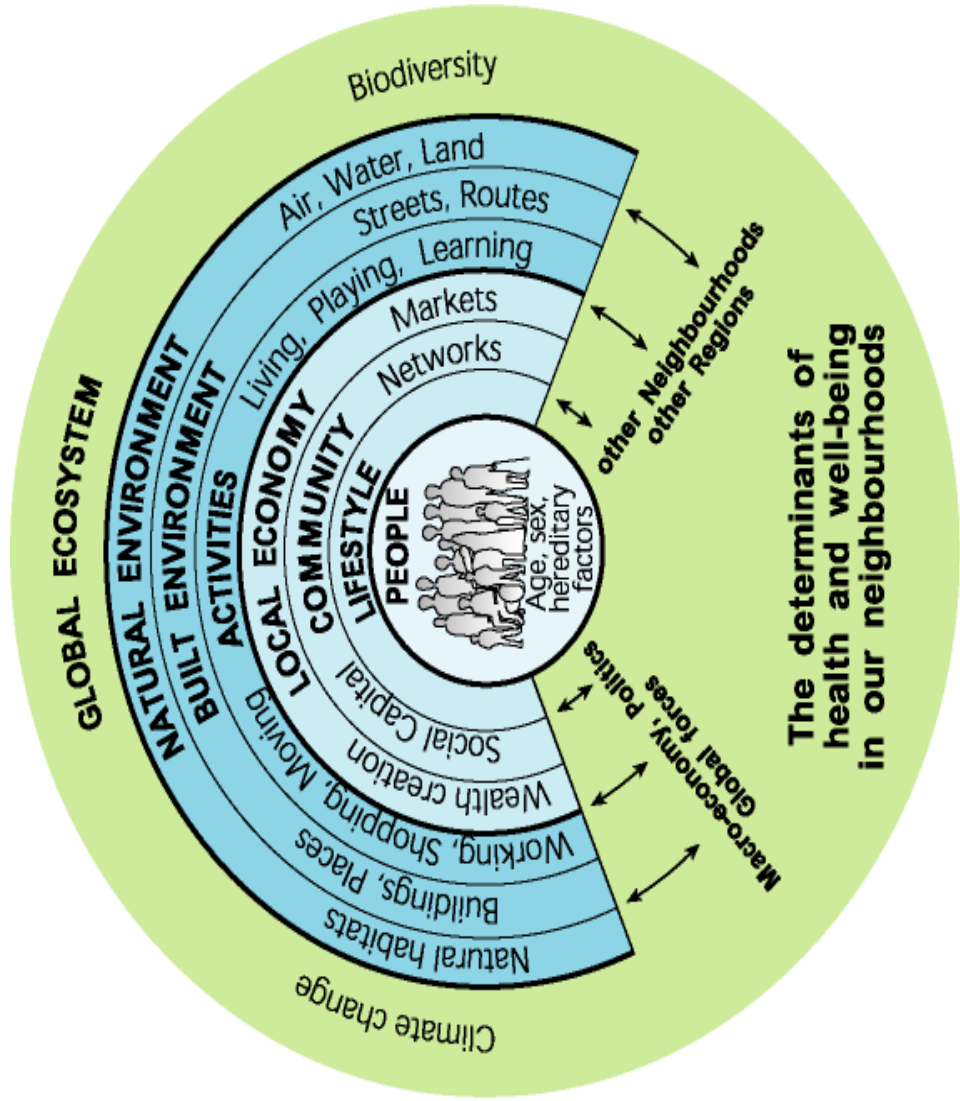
Biodiversity

Air, Water, Land

Streets, Routes

Living, Playing, Learning

Markets

Networks

GLOBAL ECOSYSTEM

NATURAL ENVIRONMENT

BUILT ENVIRONMENT

ACTIVITIES

LOCAL ECONOMY

COMMUNITY

LIFESTYLE

PEOPLE

Age, sex, hereditary factors

Social Capital

Wealth creation

Working, Shopping, Moving

Buildings, Places

Natural habitats

Climate change

other Neighbourhoods
other Regions

Macro-economy, Politics
Global forces

The determinants of health and well-being in our neighbourhoods